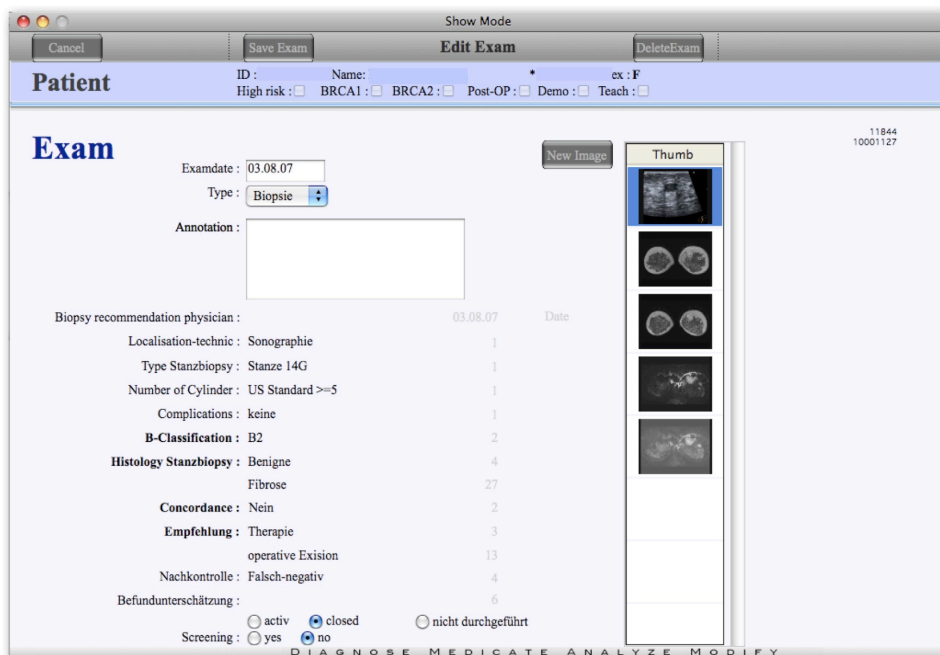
Show Mode

Cancel | Save Exam | Edit Exam | DeleteExam

Patient

ID : Name: * ex : F
High risk : BRCA1 : BRCA2 : Post-OP : Demo : Teach :

Exam

11844
10001127

New Image

Thumb

Examdate : 03.08.07
Type : Biopsie

Annotation :

Biopsy recommendation physician : 03.08.07 Date
Localisation-technic : Sonographie 1
Type Stanzbiopsy : Stanze 14G 1
Number of Cylinder : US Standard >=5 1
Complications : keine 1
B-Classification : B2 2
Histology Stanzbiopsy : Benigne 4
Fibrose 27
Concordance : Nein 2
Empfehlung : Therapie 3
operative Exision 13
Nachkontrolle : Falsch-negativ 4
Befundunterschätzung : 6
activ closed nicht durchgeführt
Screening : yes no

DIAGNOSE MEDICATE ANALYZE MODIFY